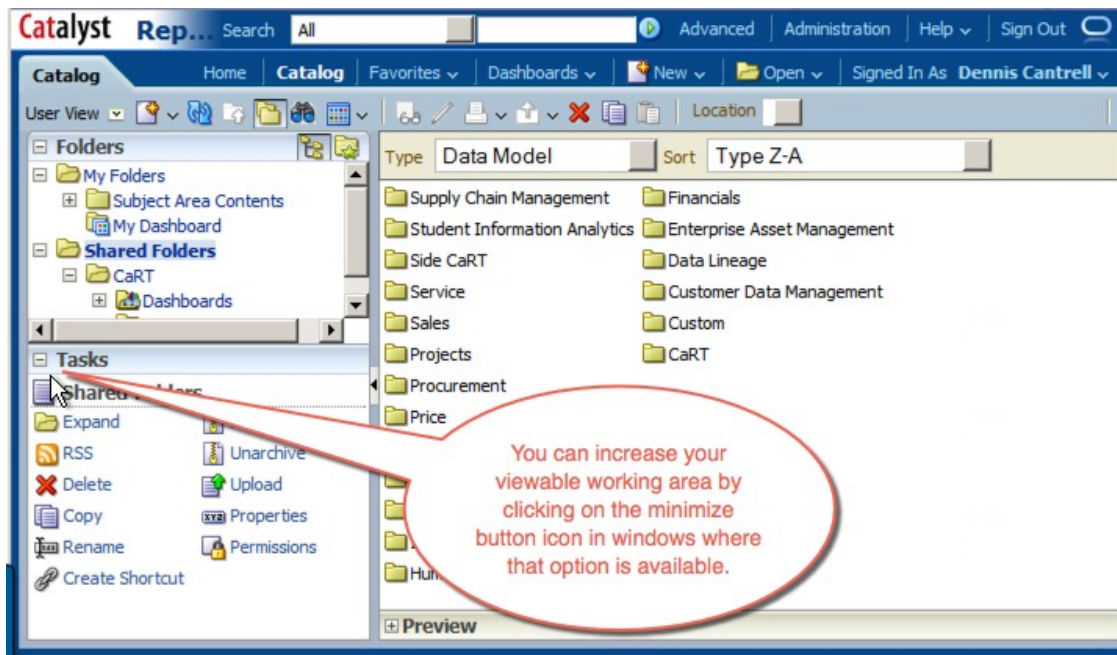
Catalyst Rep... Search All Advanced Administration Help Sign Out

Catalog Home Catalog Favorites Dashboards New Open Signed In As Dennis Cantrell

User View Location

Folders
My Folders
Subject Area Contents
My Dashboard
Shared Folders
CaRT
Dashboards

Tasks
Shared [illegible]
Expand
RSS
Delete
Copy
Rename
Create Shortcut
Unarchive
Upload
Properties
Permissions

Type Data Model Sort Type Z-A

Supply Chain Management
Student Information Analytics
Side CaRT
Service
Sales
Projects
Procurement
Price
Hu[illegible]
Financials
Enterprise Asset Management
Data Lineage
Customer Data Management
Custom
CaRT

You can increase your viewable working area by clicking on the minimize button icon in windows where that option is available.

Preview